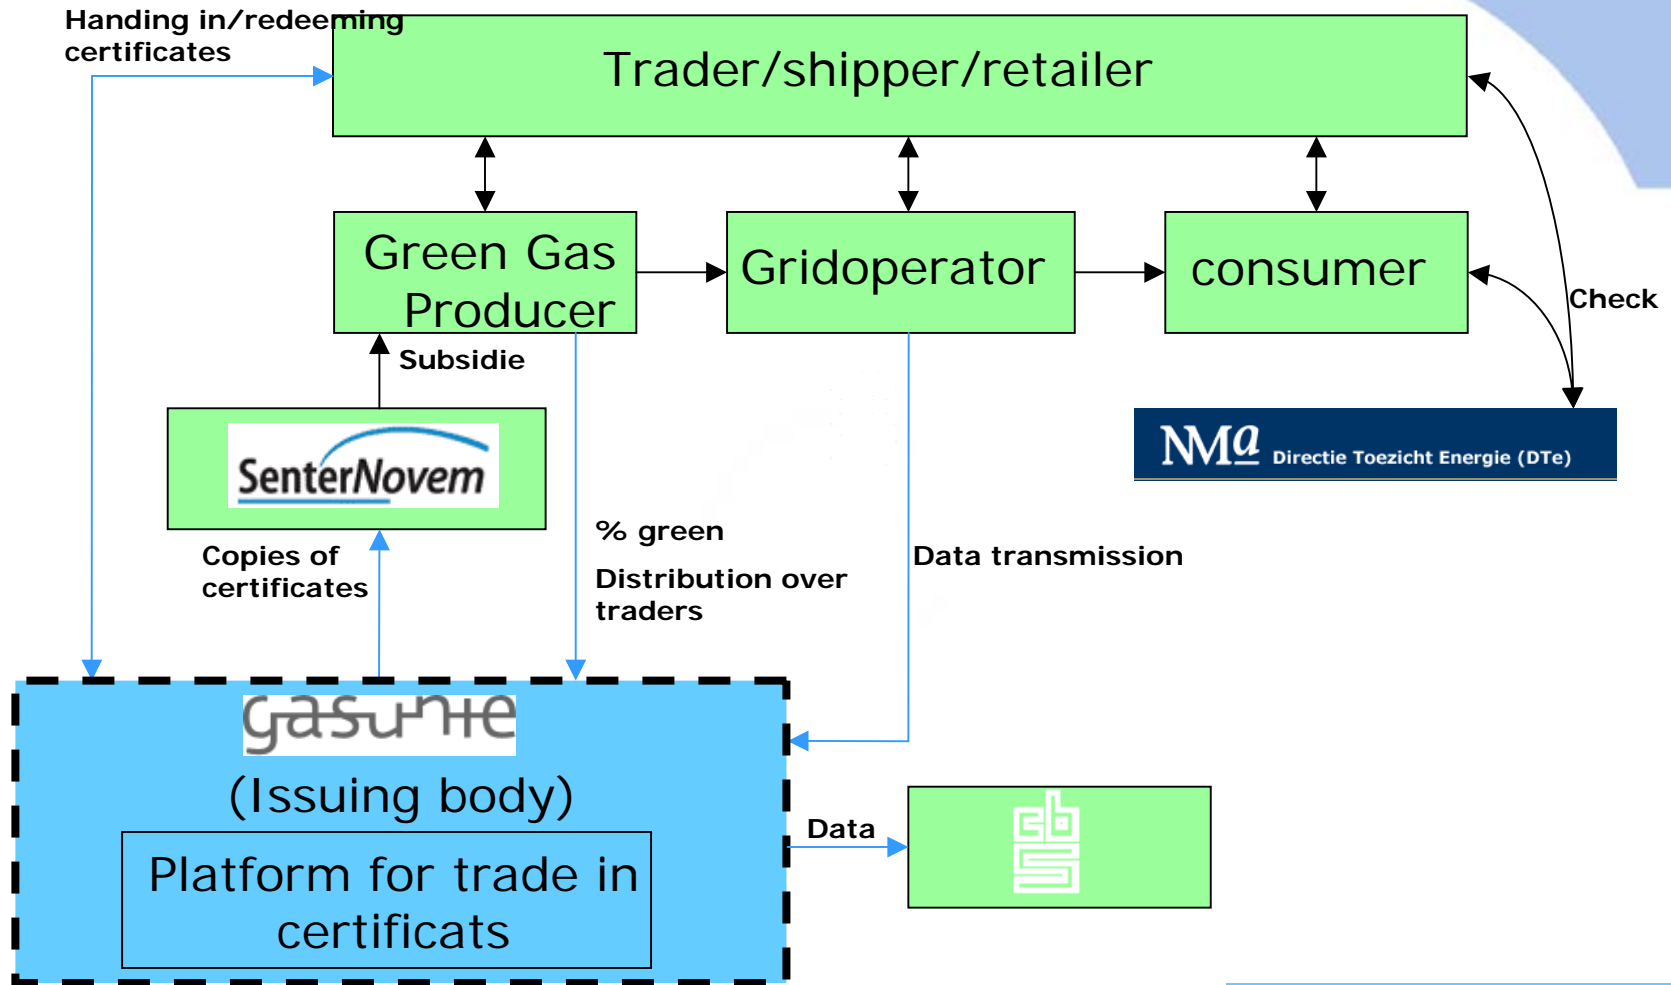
Handing in/redeeming certificates

Trader/shipper/retailer

Green Gas Producer

Gridoperator

consumer

Check

Subsidie

NMa Directie Toezicht Energie (DTe)

SenterNovem

% green

Distribution over traders

Data transmission

Copies of certificates

gasunie

(Issuing body)

Platform for trade in certificats

Data

cbs